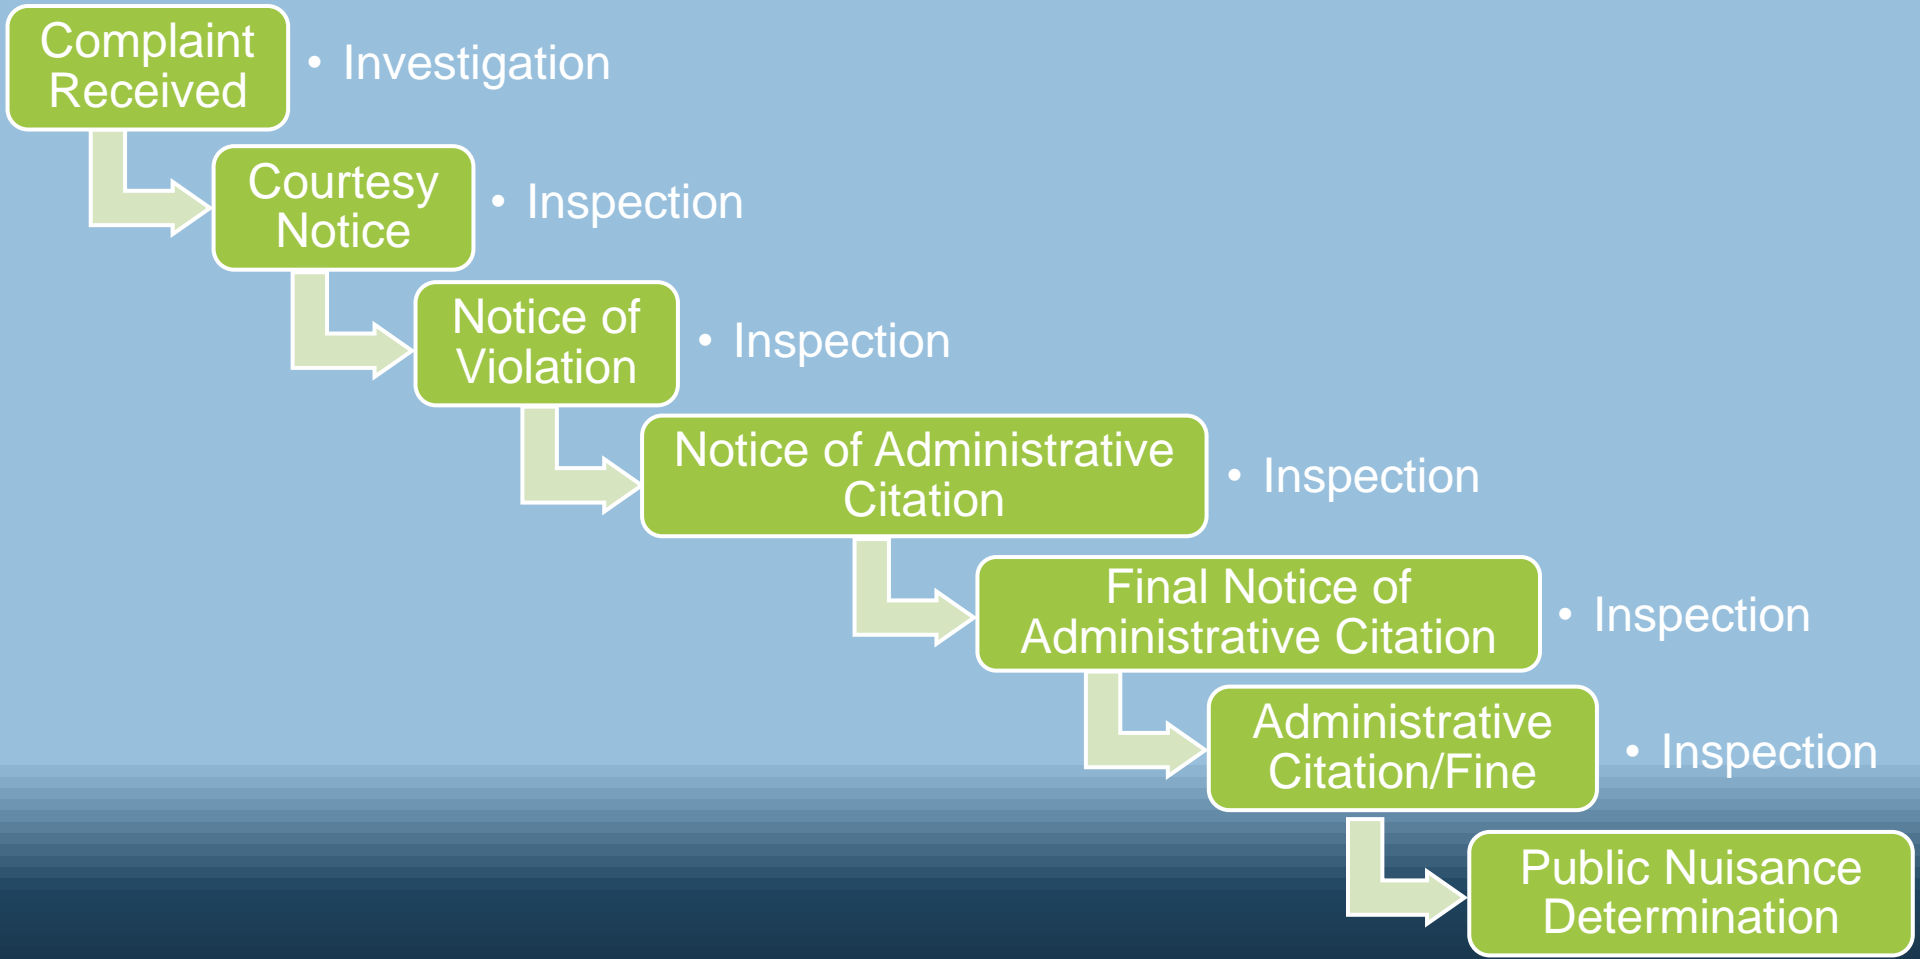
Complaint Received
• Investigation

Courtesy Notice
• Inspection

Notice of Violation
• Inspection

Notice of Administrative Citation
• Inspection

Final Notice of Administrative Citation
• Inspection

Administrative Citation/Fine
• Inspection

Public Nuisance Determination